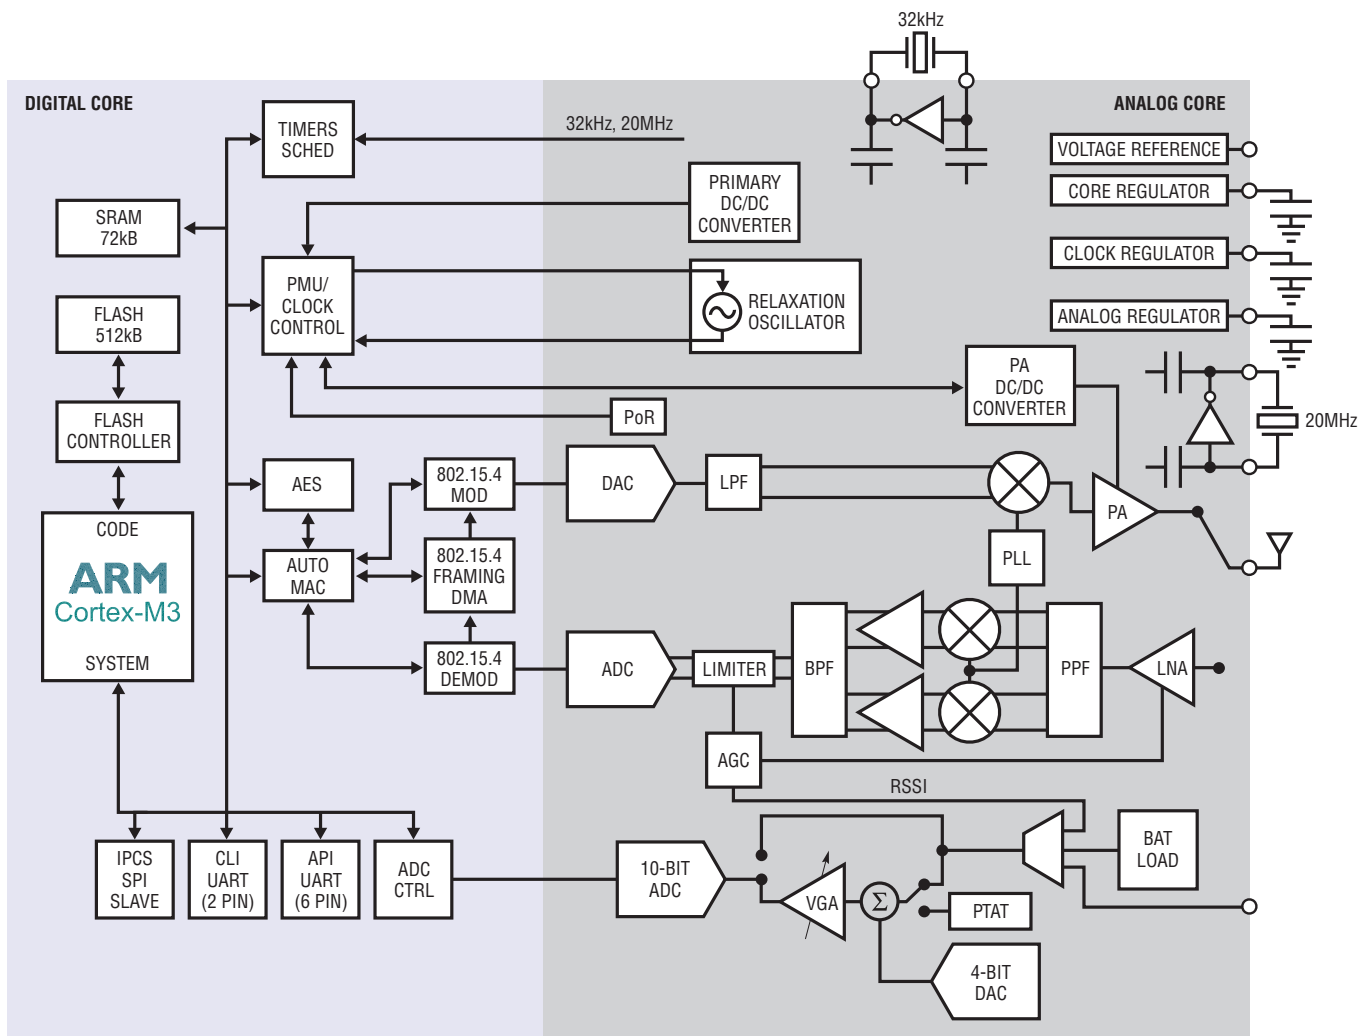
32kHz

DIGITAL CORE

ANALOG CORE

TIMERS SCHED

32kHz, 20MHz

PRIMARY DC/DC CONVERTER

VOLTAGE REFERENCE

CORE REGULATOR

CLOCK REGULATOR

ANALOG REGULATOR

SRAM 72kB

FLASH 512kB

FLASH CONTROLLER

PMU/ CLOCK CONTROL

RELAXATION OSCILLATOR

PA DC/DC CONVERTER

20MHz

PoR

AES

802.15.4 MOD

DAC

LPF

PA

CODE

ARM

Cortex-M3

SYSTEM

AUTO MAC

802.15.4 FRAMING DMA

PLL

802.15.4 DEMOD

ADC

LIMITER

BPF

PPF

LNA

AGC

RSSI

IPCS SPI SLAVE

CLI UART (2 PIN)

API UART (6 PIN)

ADC CTRL

10-BIT ADC

VGA

$\Sigma$

BAT LOAD

PTAT

4-BIT DAC